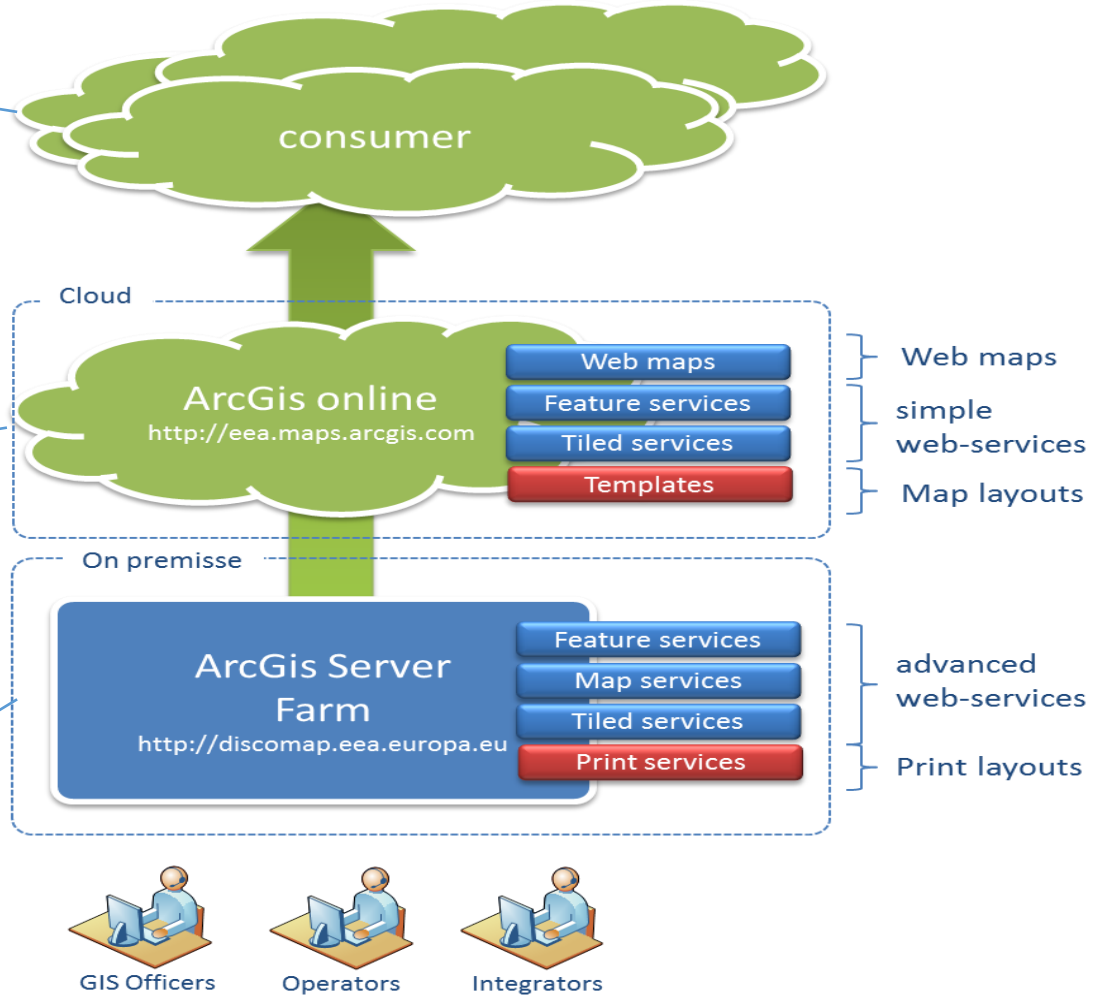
consumer

Cloud

ArcGis online
http://eea.maps.arcgis.com

Web maps
Feature services
Tiled services
Templates

Web maps
simple web-services
Map layouts

On premisse

ArcGis Server Farm
http://discomap.eea.europa.eu

Feature services
Map services
Tiled services
Print services

advanced web-services
Print layouts

GIS Officers
Operators
Integrators